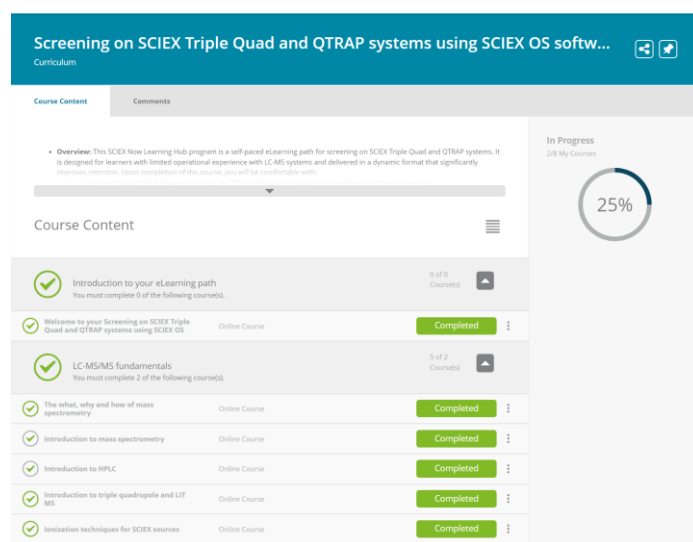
Screening on SCIEX Triple Quad and QTRAP systems using SCIEX OS softw...

Curriculum

Course Content

Comments

• Overview: This SCIEX Now Learning Hub program is a self-paced eLearning path for screening on SCIEX Triple Quad and QTRAP systems. It is designed for learners with limited operational experience with LC-MS systems and delivered in a dynamic format that significantly improves retention. Upon completion of the course, you will be comfortable with:

In Progress

2/8 My Courses

25%

Course Content

Introduction to your eLearning path

You must complete 0 of the following course(s).

0 of 0 Course(s)

Welcome to your Screening on SCIEX Triple Quad and QTRAP systems using SCIEX OS

Online Course

Completed

LC-MS/MS fundamentals

You must complete 2 of the following course(s).

5 of 2 Course(s)

The what, why and how of mass spectrometry

Online Course

Completed

Introduction to mass spectrometry

Online Course

Completed

Introduction to HPLC

Online Course

Completed

Introduction to triple quadrupole and LIT MS

Online Course

Completed

Ionization techniques for SCIEX sources

Online Course

Completed